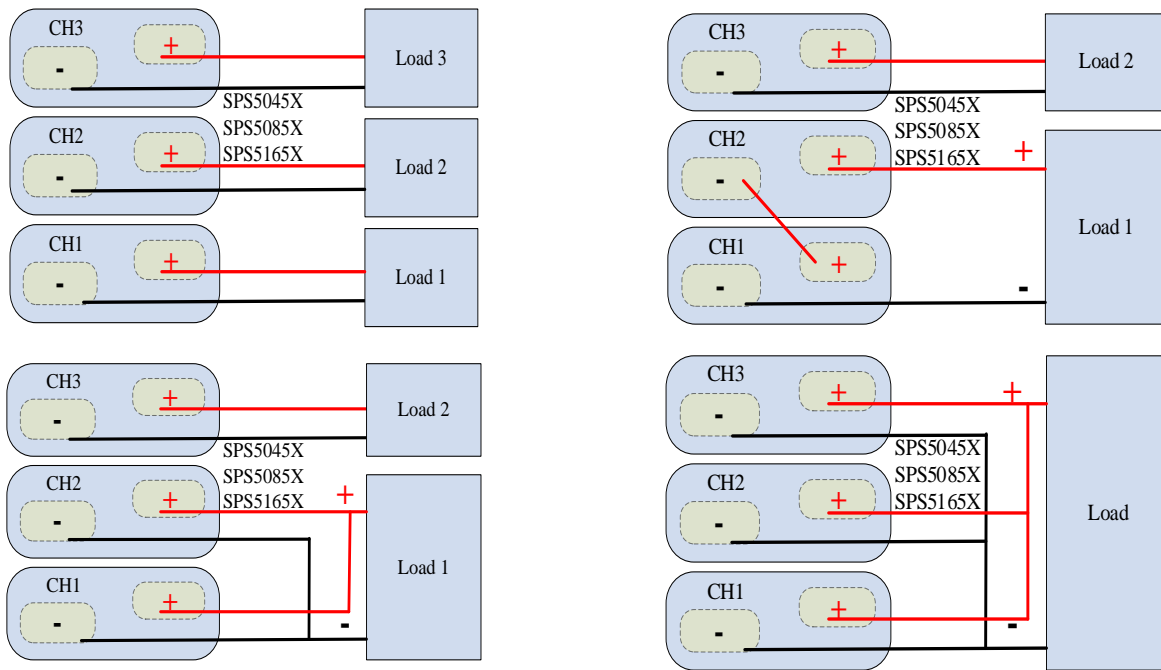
CH3
+
-
Load 3
SPS5045X
SPS5085X
SPS5165X
CH2
+
-
Load 2
CH1
+
-
Load 1

CH3
+
-
Load 2
SPS5045X
SPS5085X
SPS5165X
+
CH2
+
-
Load 1
CH1
+
-
-

CH3
+
-
Load 2
SPS5045X
SPS5085X
SPS5165X
+
CH2
+
-
Load 1
CH1
+
-
-

CH3
+
-
+
SPS5045X
SPS5085X
SPS5165X
CH2
+
-
Load
CH1
+
-
-